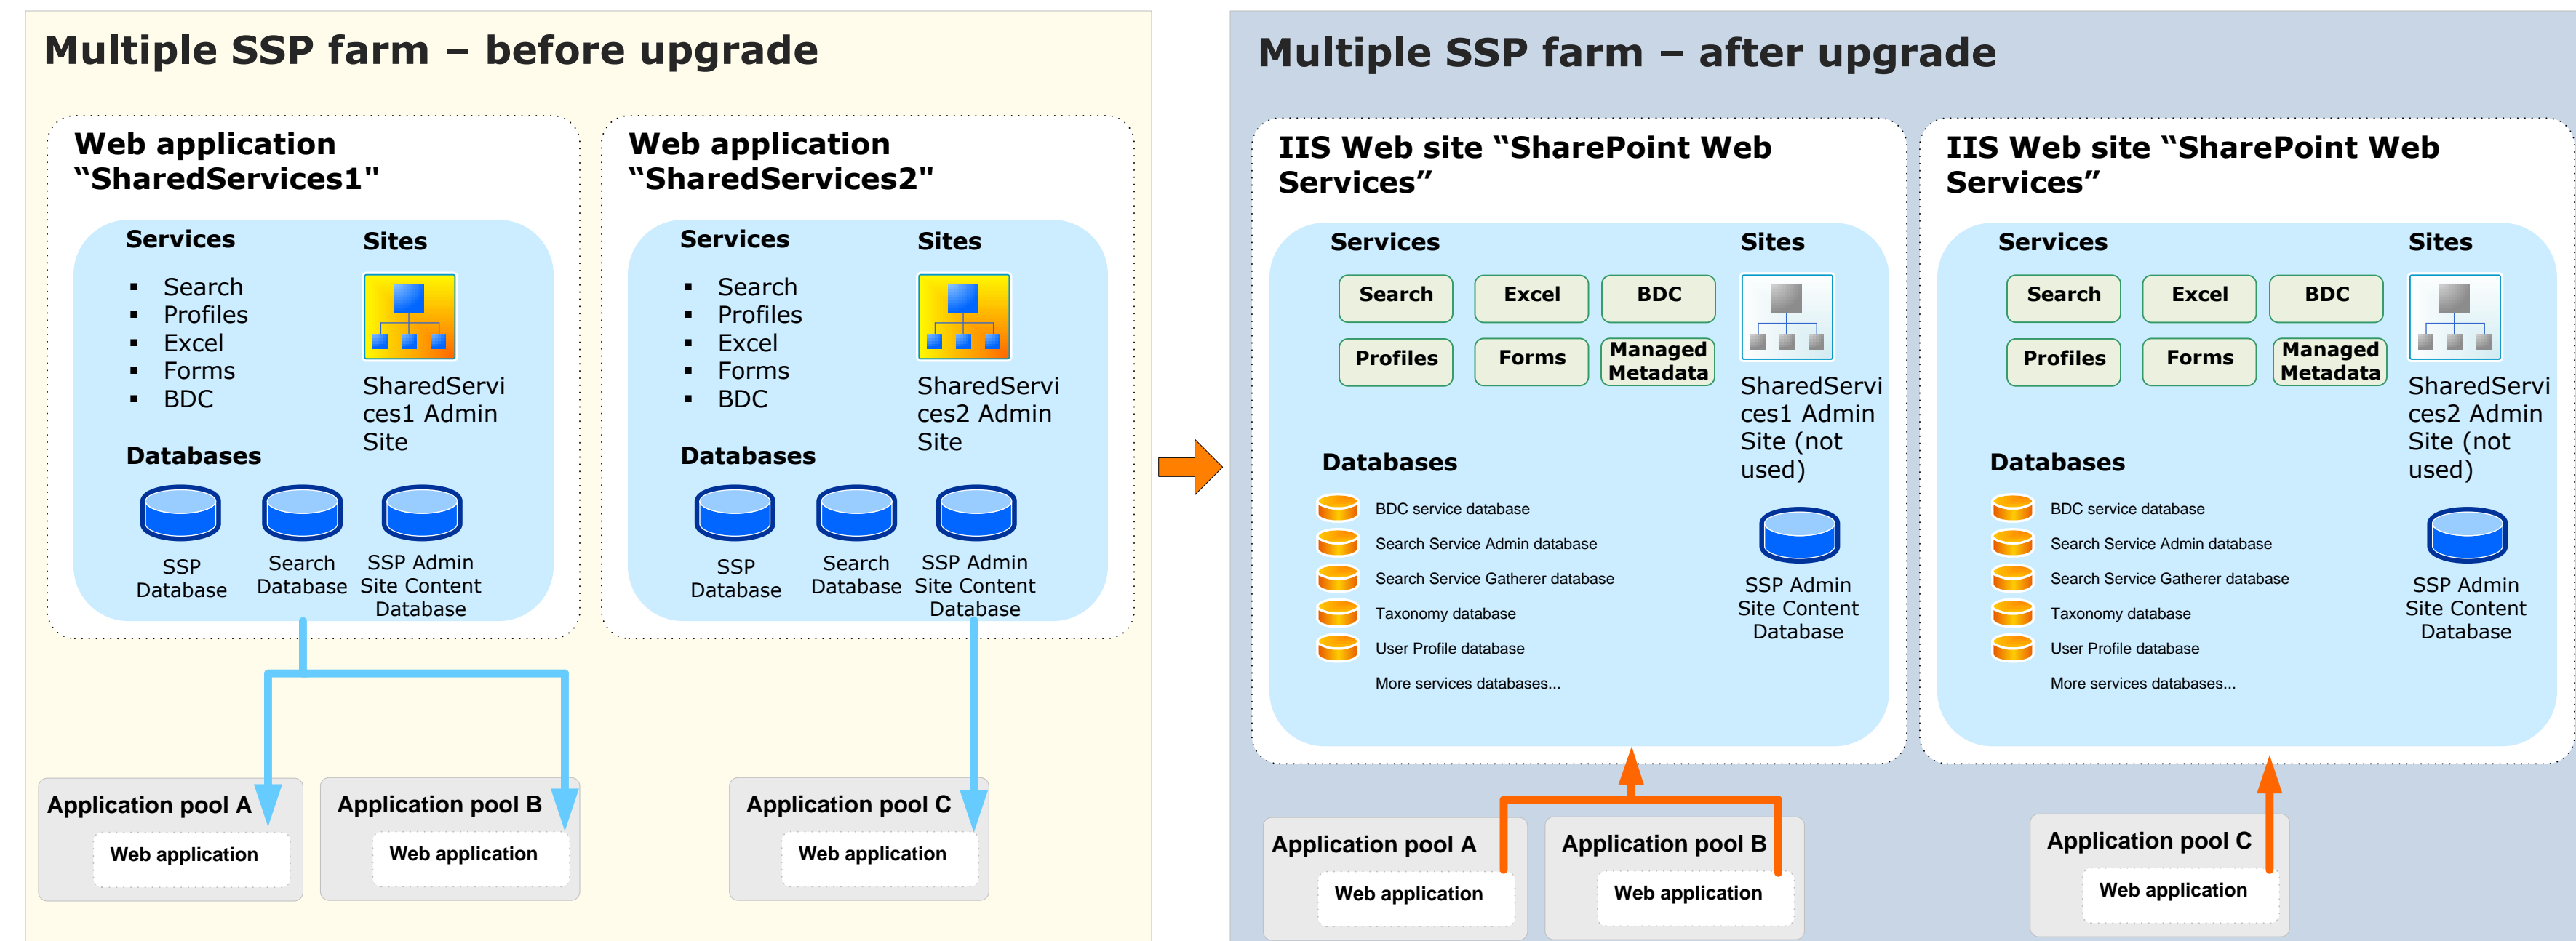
Multiple SSP farm – before upgrade

Web application "SharedServices1"

Services
- Search
- Profiles
- Excel
- Forms
- BDC

Sites

SharedServices1 Admin Site

Databases

SSP Database

Search Database

SSP Admin Site Content Database

Web application "SharedServices2"

Services
- Search
- Profiles
- Excel
- Forms
- BDC

Sites

SharedServices2 Admin Site

Databases

SSP Database

Search Database

SSP Admin Site Content Database

Application pool A
Web application

Application pool B
Web application

Application pool C
Web application

Multiple SSP farm – after upgrade

IIS Web site "SharePoint Web Services"

Services

Sites

Search
Excel
BDC
Profiles
Forms
Managed Metadata

SharedServices1 Admin Site (not used)

Databases

BDC service database
Search Service Admin database
Search Service Gatherer database
Taxonomy database
User Profile database
More services databases...

SSP Admin Site Content Database

IIS Web site "SharePoint Web Services"

Services

Sites

Search
Excel
BDC
Profiles
Forms
Managed Metadata

SharedServices2 Admin Site (not used)

Databases

BDC service database
Search Service Admin database
Search Service Gatherer database
Taxonomy database
User Profile database
More services databases...

SSP Admin Site Content Database

Application pool A
Web application

Application pool B
Web application

Application pool C
Web application